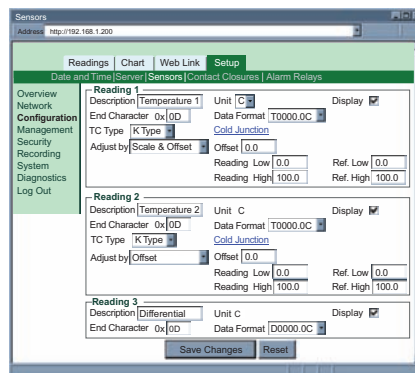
Sensors

Address http://192.168.1.200

Readings | Chart | Web Link | Setup

Date and Time | Server | Sensors | Contact Closures | Alarm Relays

Overview
Network
Configuration
Management
Security
Recording
System
Diagnostics
Log Out

Reading 1
Description Temperature 1
Unit C
Display
End Character 0x 0D
Data Format T0000.0C
TC Type K Type
Cold Junction
Adjust by Scale & Offset
Offset 0.0
Reading Low 0.0
Ref. Low 0.0
Reading High 100.0
Ref. High 100.0

Reading 2
Description Temperature 2
Unit C
Display
End Character 0x 0D
Data Format T0000.0C
TC Type K Type
Cold Junction
Adjust by Offset
Offset 0.0
Reading Low 0.0
Ref. Low 0.0
Reading High 100.0
Ref. High 100.0

Reading 3
Description Differential
Unit C
Display
End Character 0x 0D
Data Format D0000.0C

Save Changes
Reset